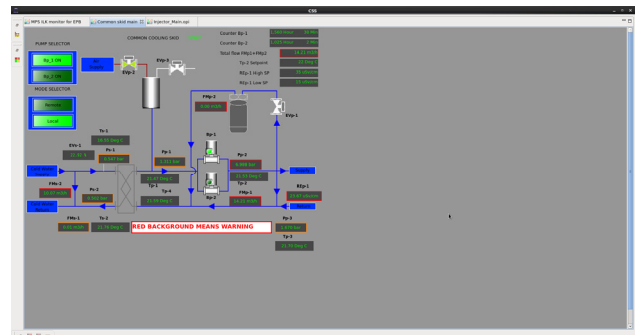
CSS

MPS ILK monitor for EPB
Common skid main
Injector_Main.opi

COMMON COOLING SKID

Counter Bp-1
Counter Bp-2
Total flow FMp1+FMp2
Tp-2 Setpoint
REp-1 High SP
REp-1 Low SP

PUMP SELECTOR
Bp_1 ON
Bp_2 ON

MODE SELECTOR
Remote
Local

DI Supply
SVp-2
EVp-1
FMp-2
Bp-1
Rp-2
Bp-2
EVp-2
REp-1
Tc-1
EVc-1
Pc-1
Pc-2
FMc-2
FMc-1
Tc-2
Pp-1
Tp-1
Tp-4
Tp-3
Pp-2
FMp-1
Pp-3
Tp-2

RED BACKGROUND MEANS WARNING